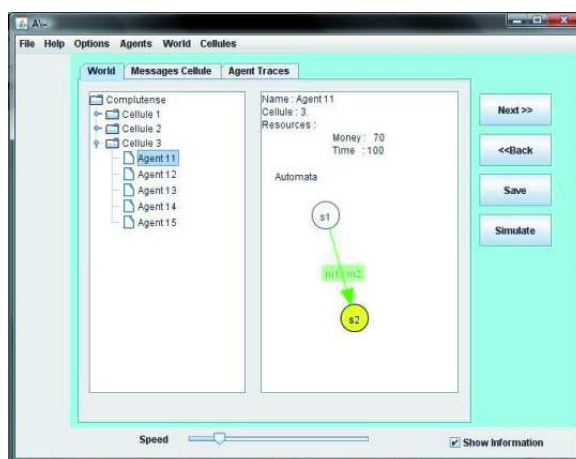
A

File Help Options Agents World Cellules

World | Messages Cellule | Agent Traces

Complutense
Cellule 1
Cellule 2
Cellule 3
Agent 11
Agent 12
Agent 13
Agent 14
Agent 15

Name : Agent 11
Cellule : 3
Resources :
Money : 70
Time : 100

Automata

s1

m1 | m2

s2

Next >>

<<Back

Save

Simulate

Speed

Show Information